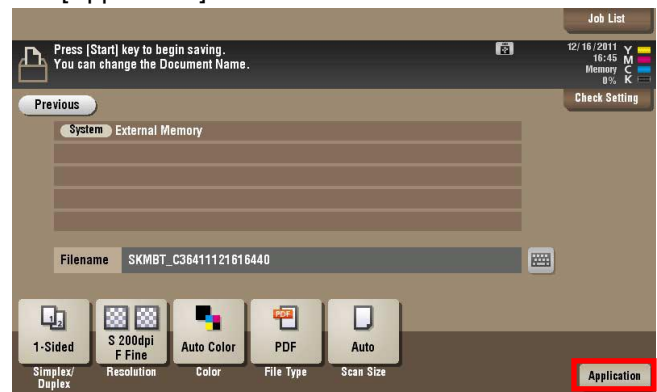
Job List

Press [Start] key to begin saving.
You can change the Document Name.

12/16/2011
16:45
Memory
0%
Y
M
C
K

Check Setting

Previous

System External Memory

Filename SKMBT_C36411121616440

1-Sided
Simplex/ Duplex

S 200dpi F Fine
Resolution

Auto Color
Color

PDF
PDF
File Type

Auto
Scan Size

Application